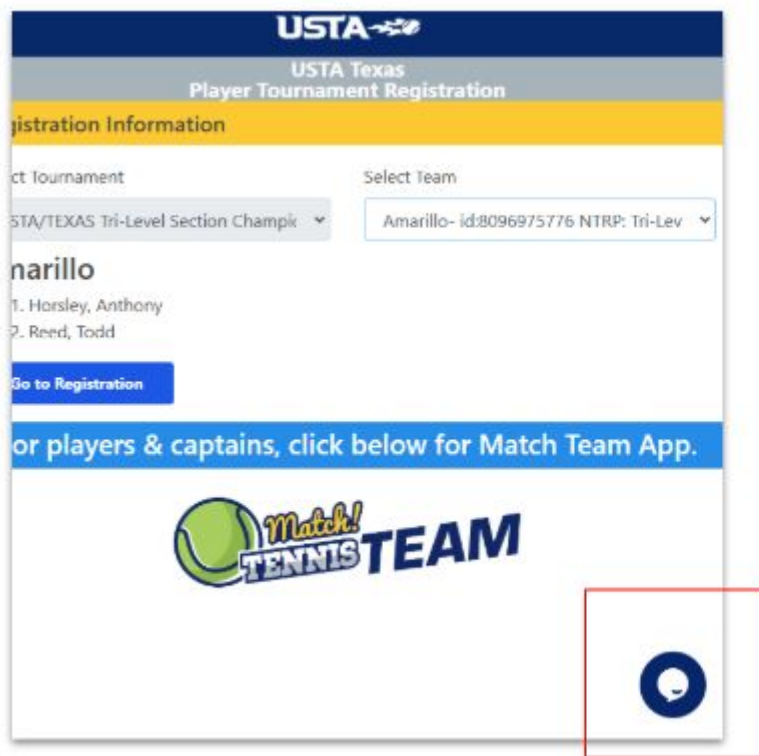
USTA

USTA Texas
Player Tournament Registration

gistration Information

ct Tournament

STA/TEXAS Tri-Level Section Champi

Select Team

Amarillo- id:8096975776 NTRP: Tri-Lev

narillo

1. Horsley, Anthony
2. Reed, Todd

Go to Registration

or players & captains, click below for Match Team App.

Match! TENNIS TEAM